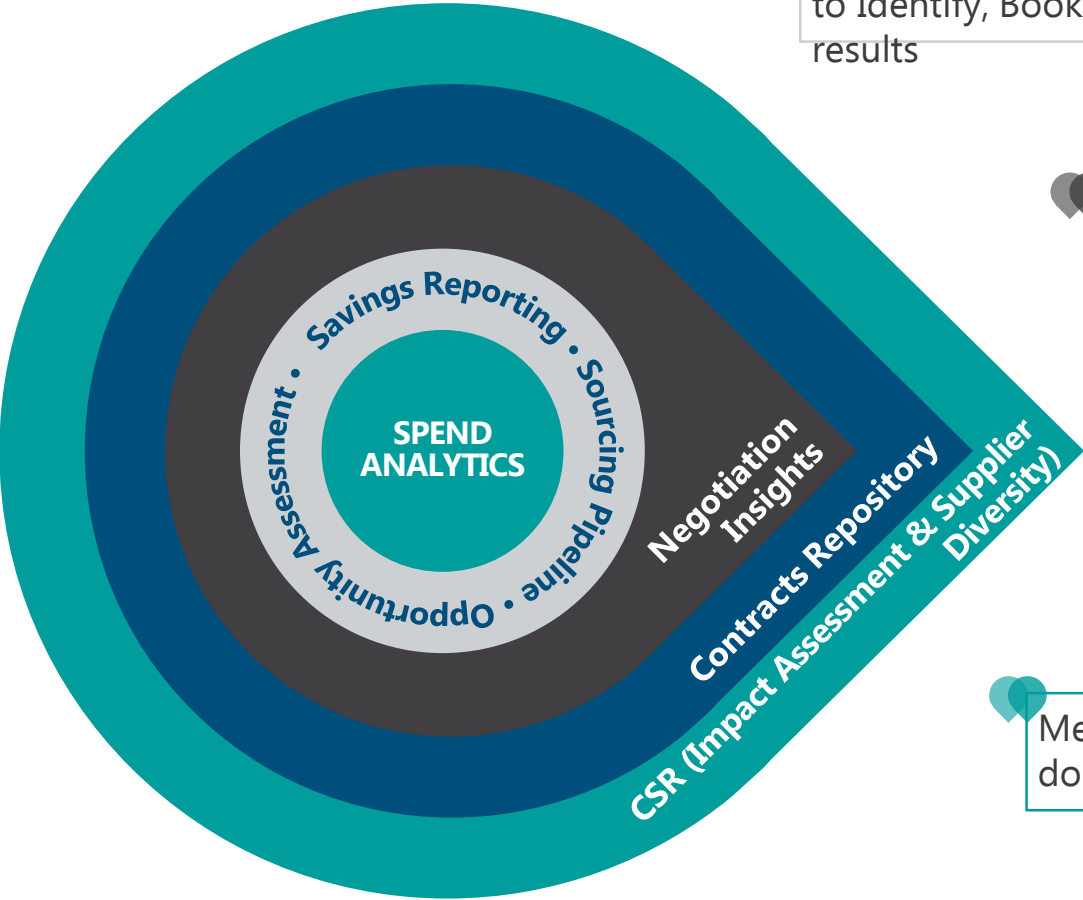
to Identify, Book
results

SPEND ANALYTICS

Savings Reporting • Sourcing Pipeline • Opportunity Assessment •

Negotiation Insights

Contracts Repository

CSR (Impact Assessment & Supplier Diversity)

Me
do